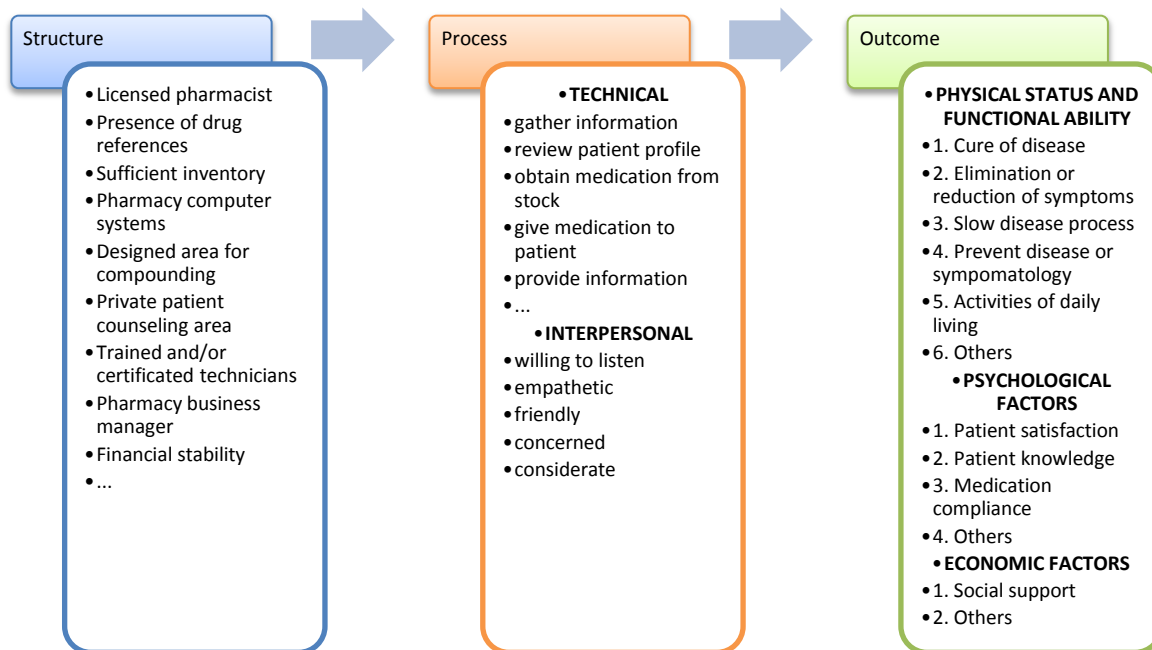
Structure

- Licensed pharmacist
- Presence of drug references
- Sufficient inventory
- Pharmacy computer systems
- Designed area for compounding
- Private patient counseling area
- Trained and/or certificated technicians
- Pharmacy business manager
- Financial stability
- ...

Process

- **TECHNICAL**
- gather information
- review patient profile
- obtain medication from stock
- give medication to patient
- provide information
- ...
- **INTERPERSONAL**
- willing to listen
- empathetic
- friendly
- concerned
- considerate

Outcome

- **PHYSICAL STATUS AND FUNCTIONAL ABILITY**
- 1. Cure of disease
- 2. Elimination or reduction of symptoms
- 3. Slow disease process
- 4. Prevent disease or sympomatology
- 5. Activities of daily living
- 6. Others
- **PSYCHOLOGICAL FACTORS**
- 1. Patient satisfaction
- 2. Patient knowledge
- 3. Medication compliance
- 4. Others
- **ECONOMIC FACTORS**
- 1. Social support
- 2. Others